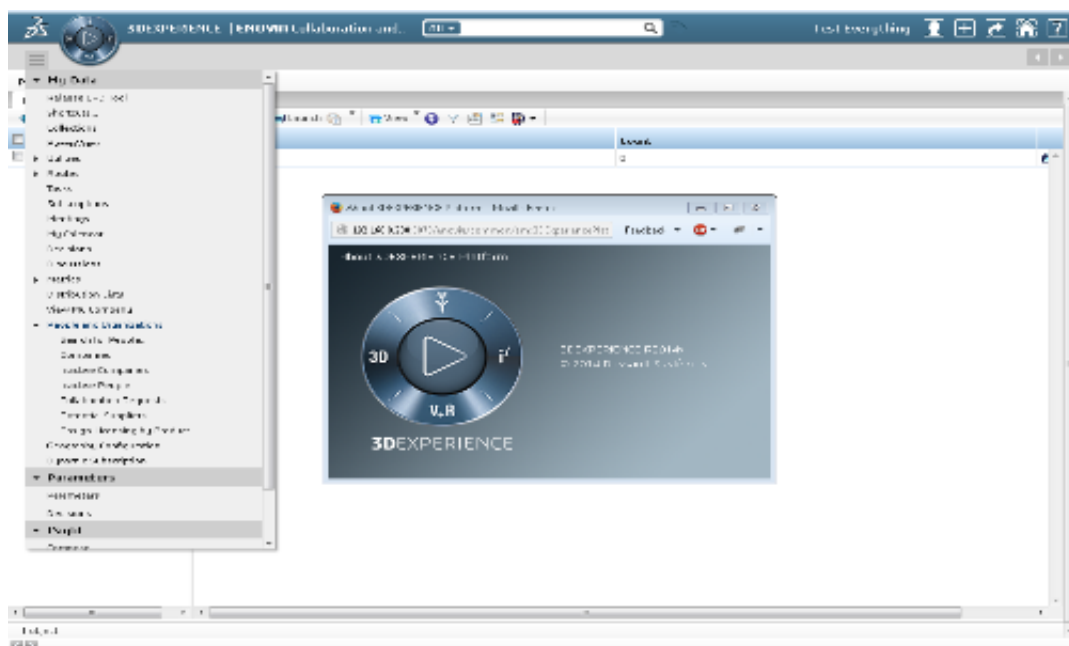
3DEXPERIENCE | ENOVIA Collaboration and... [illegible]

Test Everything

My Data
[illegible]
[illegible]
Collections
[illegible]
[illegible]
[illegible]
Tasks
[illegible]
Meetings
My Calendar
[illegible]
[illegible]
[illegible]
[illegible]
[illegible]
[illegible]
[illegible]
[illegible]
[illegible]
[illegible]
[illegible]
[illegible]
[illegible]
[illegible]
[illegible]
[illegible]
Parameters
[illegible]
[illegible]
People
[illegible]

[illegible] | View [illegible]
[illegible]
0

About 3DEXPERIENCE Platform - Mozilla Firefox
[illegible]
Firebird
About 3DEXPERIENCE Platform
3D
V+R
3DEXPERIENCE R2014x
© 2014 Dassault Systèmes
3DEXPERIENCE

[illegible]